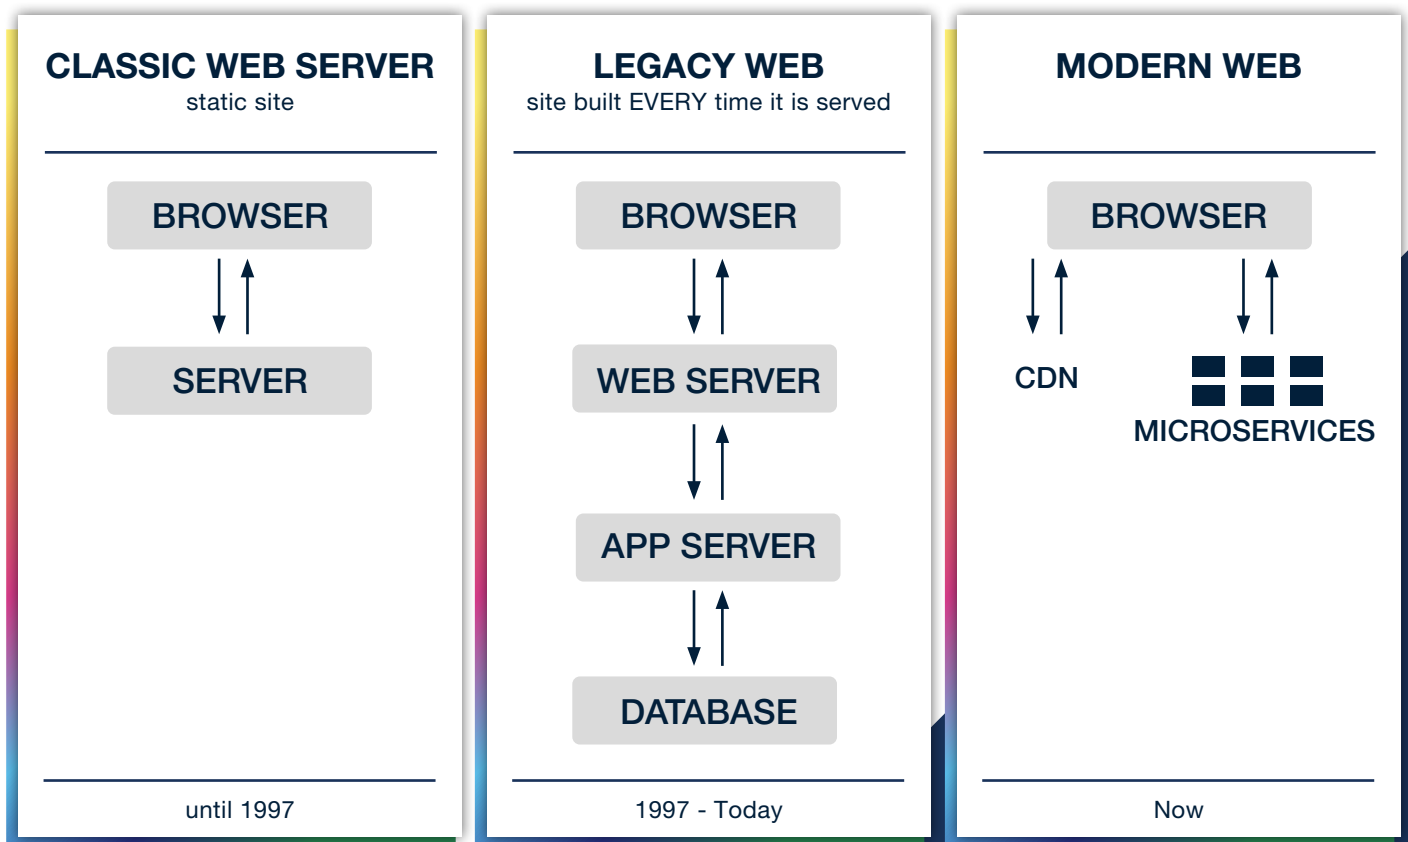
CLASSIC WEB SERVER
static site

BROWSER

SERVER

until 1997

LEGACY WEB
site built EVERY time it is served

BROWSER

WEB SERVER

APP SERVER

DATABASE

1997 - Today

MODERN WEB

BROWSER

CDN

MICROSERVICES

Now